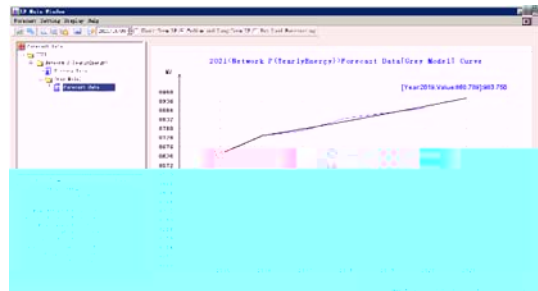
LF Main Window
Forecast Setting Display Help
2021/4/09 Short Term LF Medium and Long Term LF Hot Load Forecasting
Forecast Data
2021
Network P(YearlyEnergy)
Forecast Data
Year Data
Forecast Data
2021(Network P(YearlyEnergy))Forecast Data(Grey Model) Curve
MW
[Year2016,Value:660.750]660.750
6960
6936
6912
6888
6864
6840
6816
6792
6768
6744
6720
6696
6672